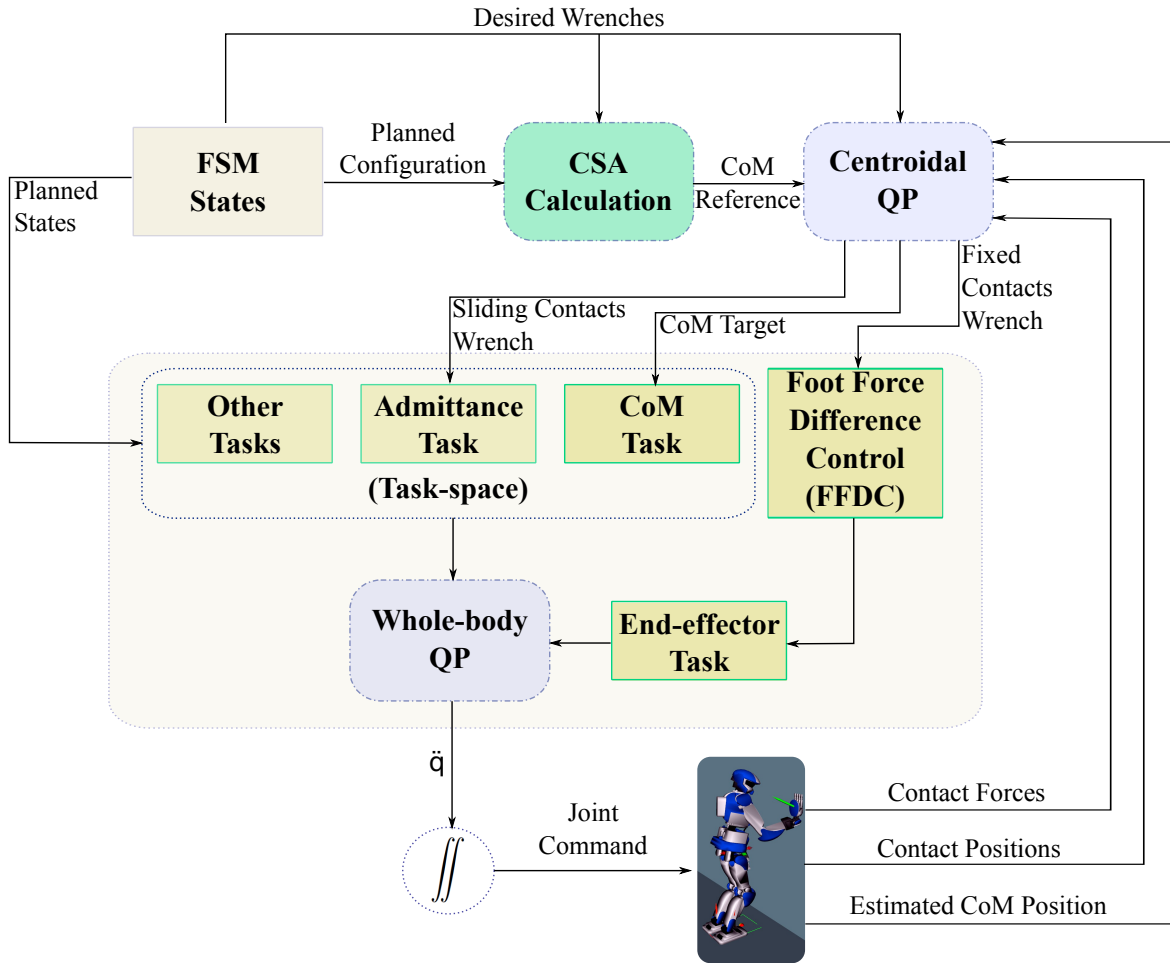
Desired Wrenches

FSM States

Planned Configuration

CSA Calculation

CoM Reference

Centroidal QP

Planned States

Sliding Contacts Wrench

CoM Target

Fixed Contacts Wrench

Other Tasks

Admittance Task

CoM Task

(Task-space)

Foot Force Difference Control (FFDC)

Whole-body QP

End-effector Task

$\ddot{q}$

$\iint$

Joint Command

Contact Forces

Contact Positions

Estimated CoM Position